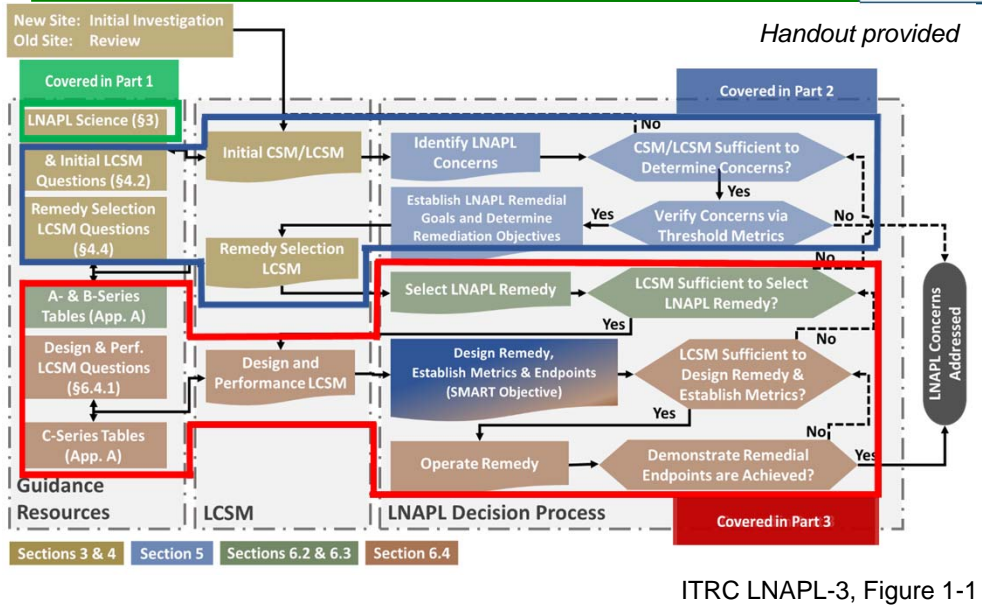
New Site: Initial Investigation
Old Site: Review

Handout provided

Covered in Part 1

Covered in Part 2

LNAPL Science (§3)

& Initial LCSM Questions (§4.2)

Remedy Selection LCSM Questions (§4.4)

A- & B-Series Tables (App. A)

Design & Perf. LCSM Questions (§6.4.1)

C-Series Tables (App. A)

Guidance Resources

Initial CSM/LCSM

Remedy Selection LCSM

Design and Performance LCSM

LCSM

Identify LNAPL Concerns

No

CSM/LCSM Sufficient to Determine Concerns?

Yes

Establish LNAPL Remedial Goals and Determine Remediation Objectives

Yes

Verify Concerns via Threshold Metrics

No

No

Select LNAPL Remedy

LCSM Sufficient to Select LNAPL Remedy?

Yes

No

Design Remedy, Establish Metrics & Endpoints (SMART Objective)

LCSM Sufficient to Design Remedy & Establish Metrics?

Yes

No

Operate Remedy

Demonstrate Remedial Endpoints are Achieved?

Yes

LNAPL Concerns Addressed

LNAPL Decision Process

Covered in Part 3

Sections 3 & 4 | Section 5 | Sections 6.2 & 6.3 | Section 6.4

ITRC LNAPL-3, Figure 1-1